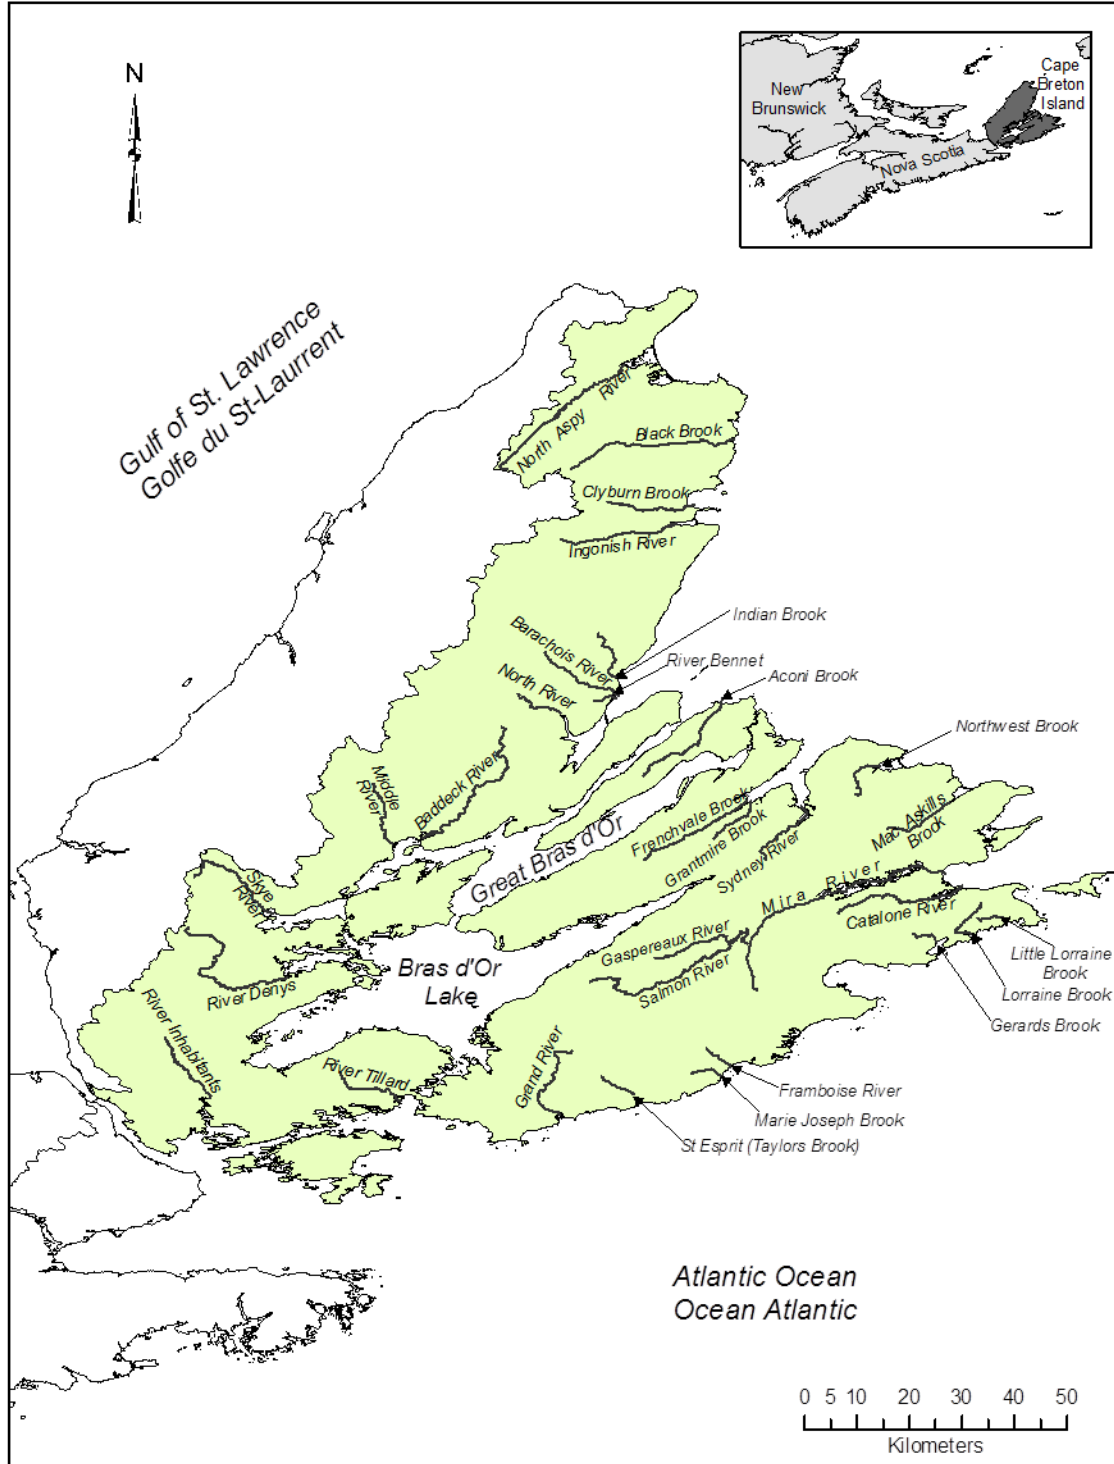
N

New Brunswick

Cape Breton Island

Nova Scotia

Gulf of St. Lawrence
Golfe du St-Laurent

North Aspy River

Black Brook

Clyburn Brook

Ingonish River

Indian Brook

Barachois River

River Bennet

Aconi Brook

North River

Northwest Brook

Middle River

Baddeck River

Frenchvale Brook

Great Bras d'Or

Grantmire Brook

Sydney River

MacAskills Brook

Mira River

Skye River

Catalone River

Little Lorraine Brook

Lorraine Brook

Gerards Brook

Gaspereaux River

Salmon River

Bras d'Or Lake

River Denys

River Inhabitants

River Tillard

Grand River

Framboise River

Marie Joseph Brook

St Esprit (Taylors Brook)

Atlantic Ocean
Ocean Atlantic

0 5 10 20 30 40 50
Kilometers